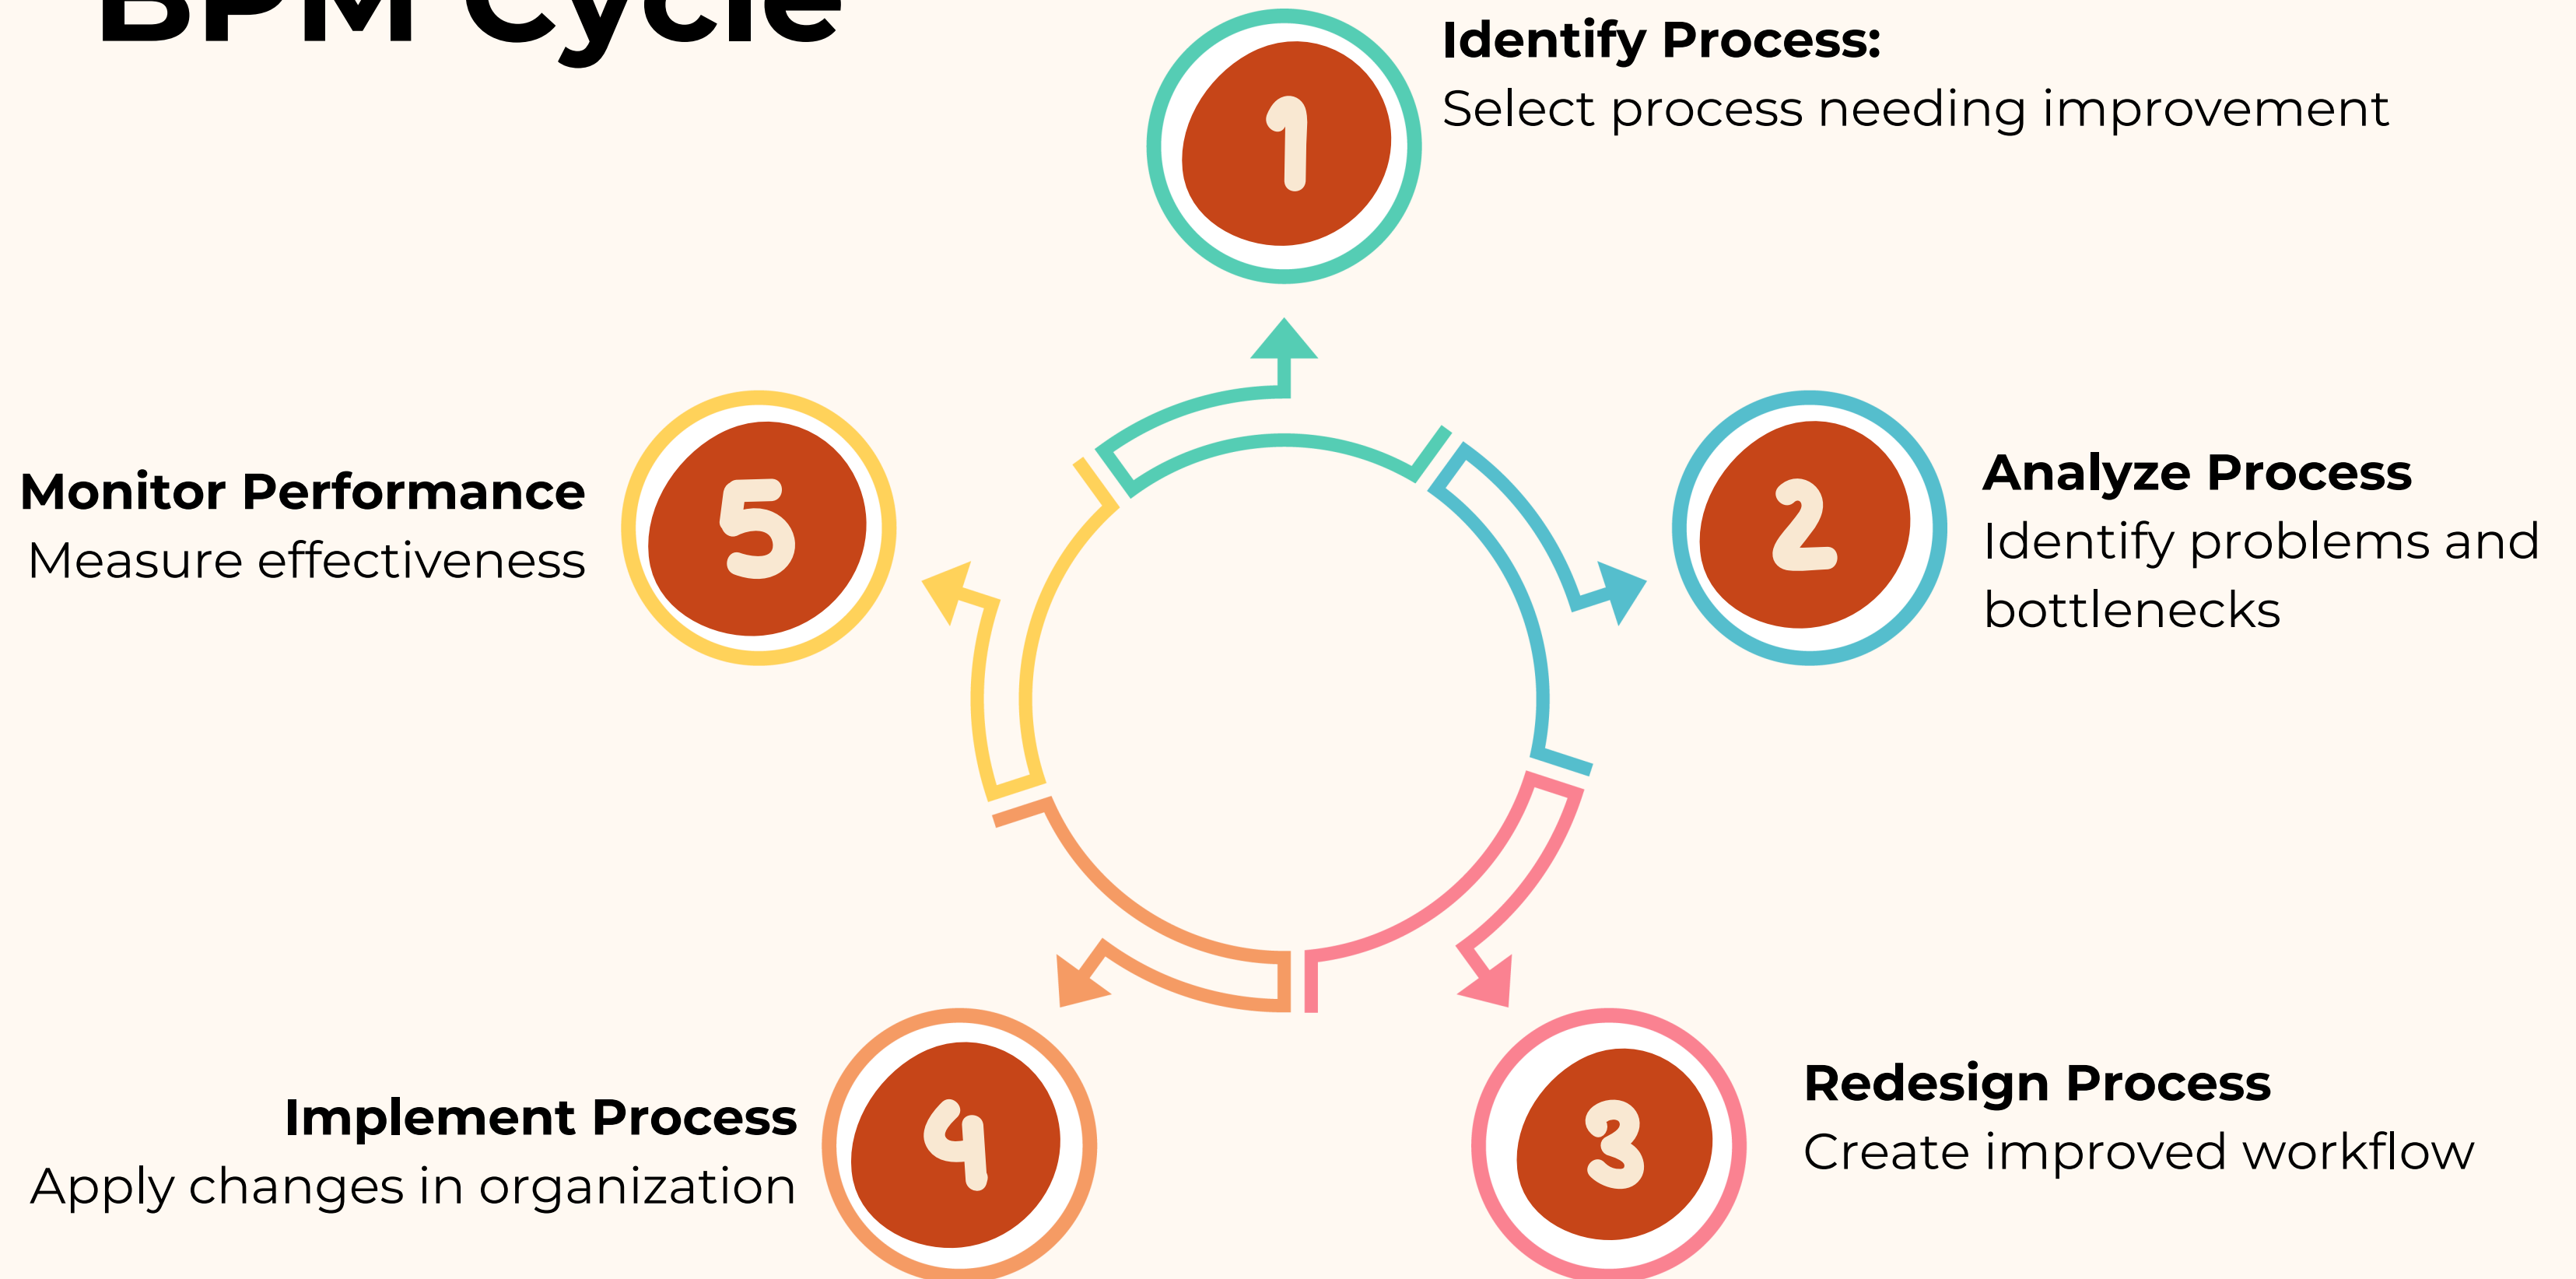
BPM Cycle

1
Identify Process:
Select process needing improvement

2
Analyze Process
Identify problems and bottlenecks

3
Redesign Process
Create improved workflow

4
Implement Process
Apply changes in organization

5
Monitor Performance
Measure effectiveness